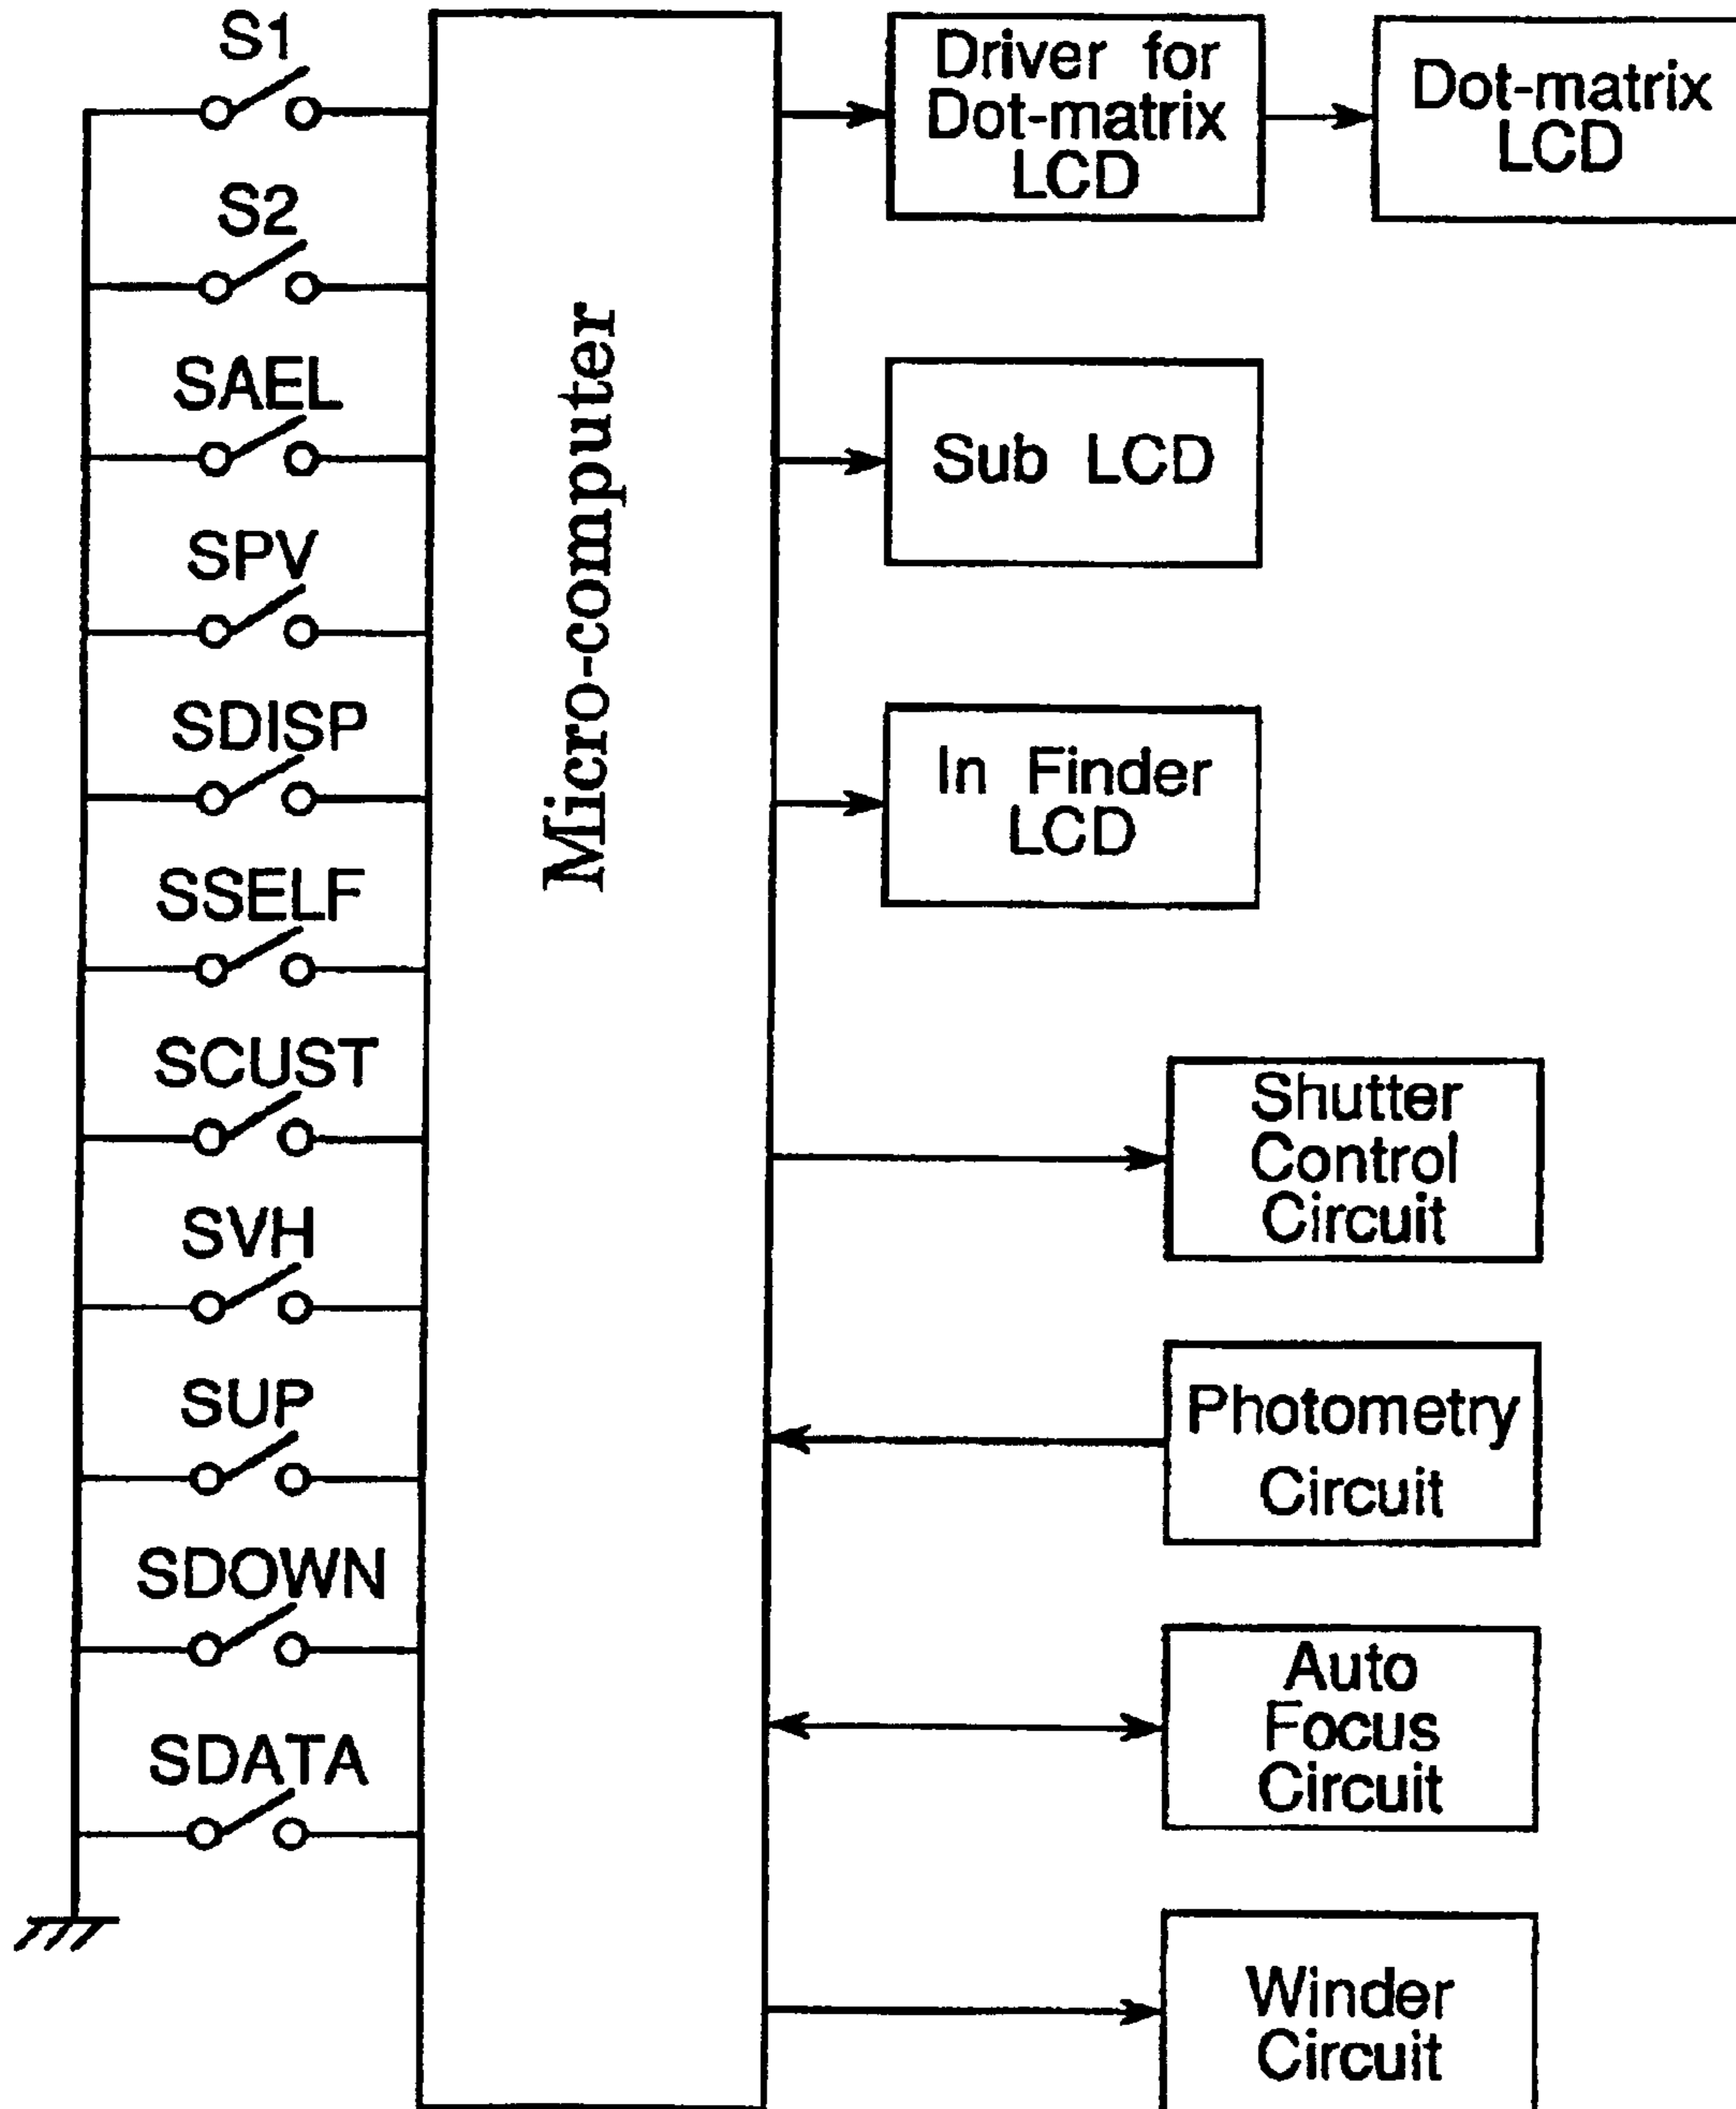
S1
S2
SAEL
SPV
SDISP
SSELF
SCUST
SVH
SUP
SDOWN
SDATA

Micro-computer

Driver for Dot-matrix LCD

Dot-matrix LCD

Sub LCD

In Finder LCD

Shutter Control Circuit

Photometry Circuit

Auto Focus Circuit

Winder Circuit